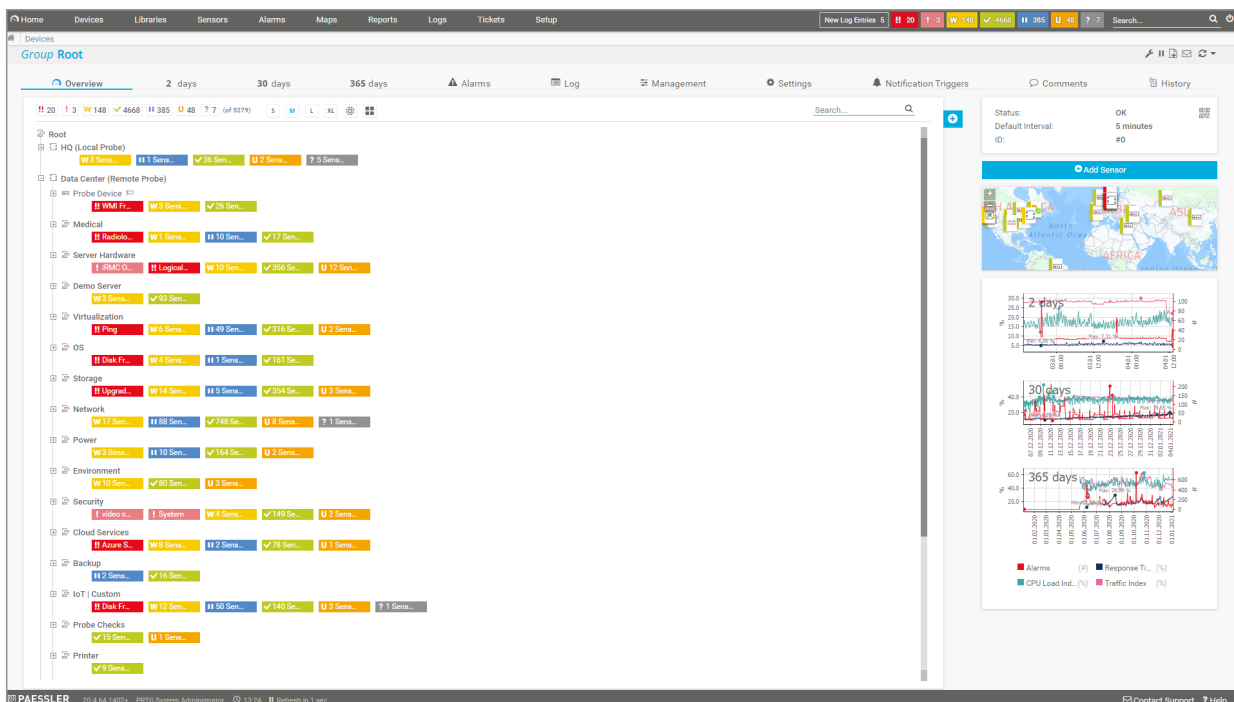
Home Devices Libraries Sensors Alarms Maps Reports Logs Tickets Setup New Log Entries 5 !! 20 ! 3 W 148 ✓ 4668 II 385 U 48 ? 7 Search...

Devices

Group Root

Overview 2 days 30 days 365 days Alarms Log Management Settings Notification Triggers Comments History

!! 20 ! 3 W 148 ✓ 4668 II 385 U 48 ? 7 (of 5279) S M L XL Search...

Root
HQ (Local Probe)
W 3 Sens... II 1 Sens... ✓ 36 Sen... U 2 Sens... ? 5 Sens...
Data Center (Remote Probe)
Probe Device
!! WMI Fr... W 3 Sens... ✓ 26 Sen...
Medical
!! Radiolo... W 1 Sens... II 10 Sen... ✓ 17 Sen...
Server Hardware
! iRMC O... !! Logical... W 10 Sen... ✓ 356 Se... U 12 Sen...
Demo Server
W 3 Sens... ✓ 93 Sen...
Virtualization
!! Ping W 6 Sens... II 49 Sen... ✓ 316 Se... U 2 Sens...
OS
!! Disk Fr... W 4 Sens... II 1 Sens... ✓ 161 Se...
Storage
!! Upgrad... W 14 Sen... II 5 Sens... ✓ 354 Se... U 3 Sens...
Network
W 17 Sen... II 88 Sen... ✓ 748 Se... U 8 Sens... ? 1 Sens...
Power
W 3 Sens... II 10 Sen... ✓ 164 Se... U 2 Sens...
Environment
W 10 Sen... ✓ 80 Sen... U 3 Sens...
Security
! video c... ! System W 4 Sens... ✓ 149 Se... U 2 Sens...
Cloud Services
!! Azure S... W 8 Sens... II 2 Sens... ✓ 78 Sen... U 1 Sens...
Backup
II 2 Sens... ✓ 16 Sen...
IoT | Custom
!! Disk Fr... W 12 Sen... II 50 Sen... ✓ 140 Se... U 3 Sens... ? 1 Sens...
Probe Checks
✓ 15 Sen... U 1 Sens...
Printer
✓ 9 Sens...

Status: OK
Default Interval: 5 minutes
ID: #0

Add Sensor

North Atlantic Ocean AFRICA ASIA Indian Ocean

2 days
30 days
365 days

Alarms (#) Response Ti... (%)
CPU Load Ind... (%) Traffic Index (%)

PAESSLER 20.4.64.1402+ PRTG System Administrator 13:24 Refresh in 1 sec Contact Support Help